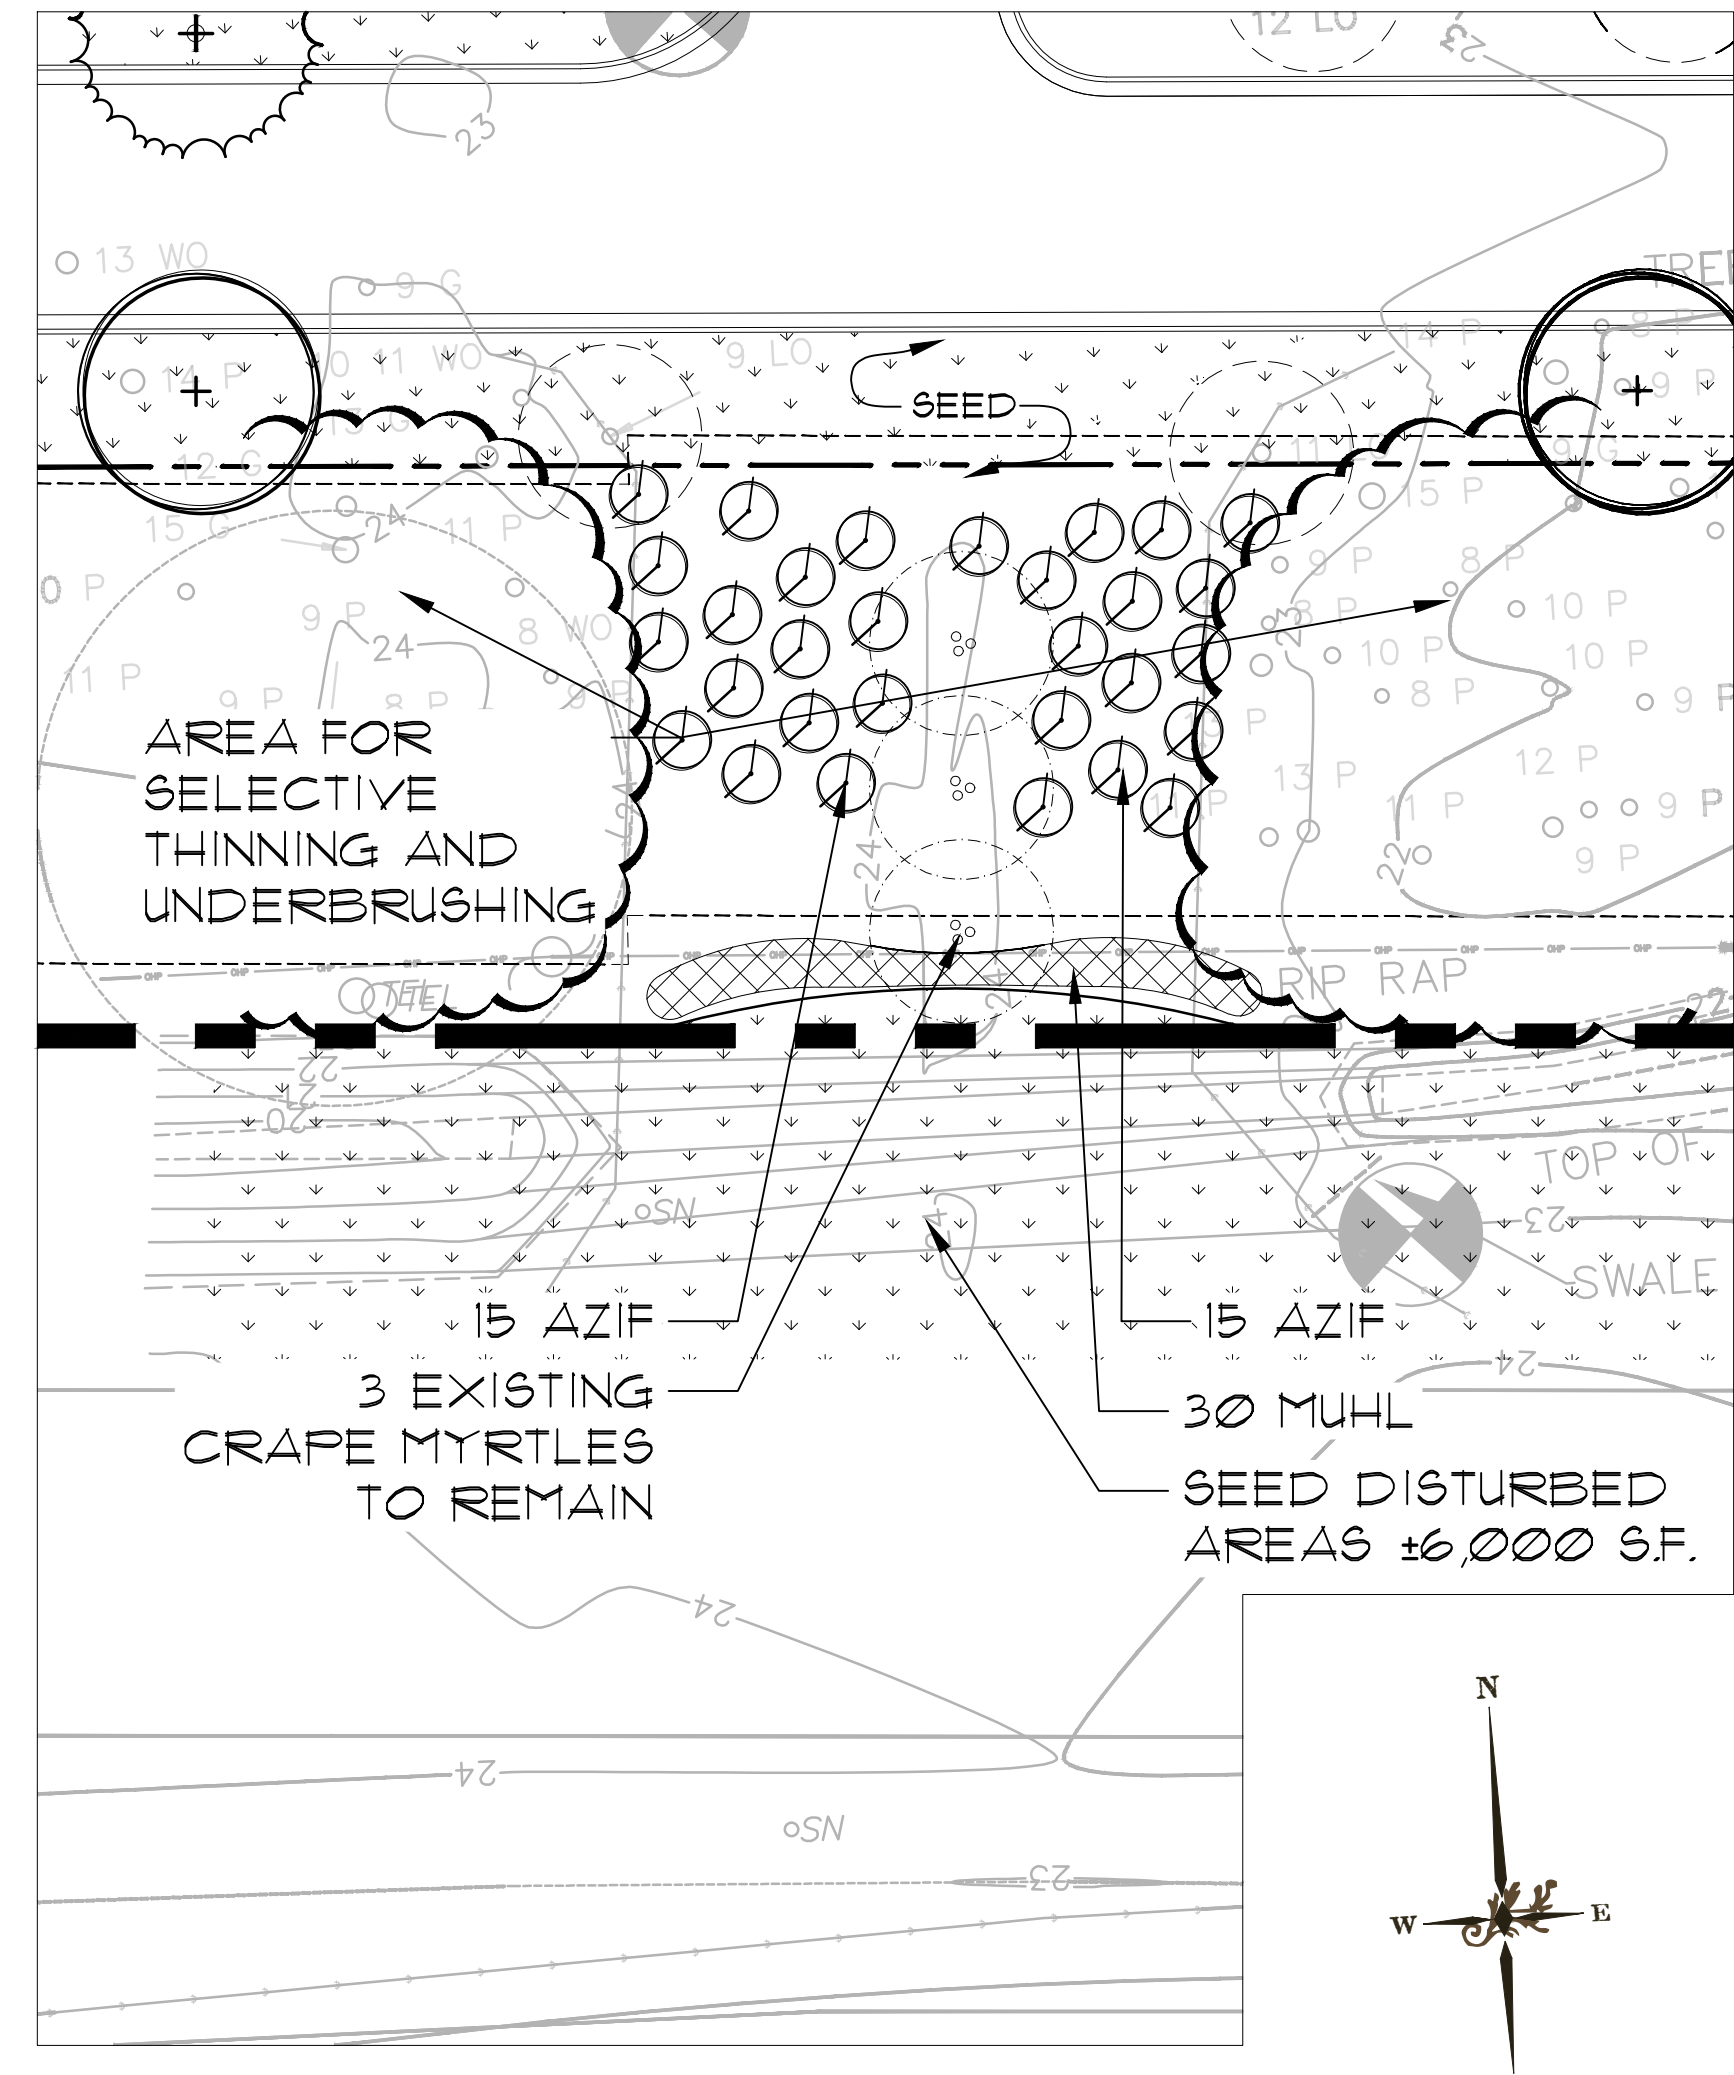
12 LO
23
23
13 WO
9 G
TREE
0 11 WO
9 LO
14 P
8 P
14 P
SEED
9 P
12 G
11
15 P
15 G
24
11 P
9 P
8 P
0 P
10 P
9 P
24
8 WO
23
10 P
10 P
11 P
9 P
8 P
8 P
9 P
AREA FOR SELECTIVE THINNING AND UNDERBRUSHING
13 P
12 P
11 P
9 P
24
22
9 P
TEL
RIP RAP
22
22
21
20
TOP OF
SN
23
SWALE
15 AZIF
15 AZIF
24
3 EXISTING CRAPE MYRTLES TO REMAIN
30 MUHL
SEED DISTURBED AREAS ±6,000 S.F.
24
24
SN
23
N
W
E